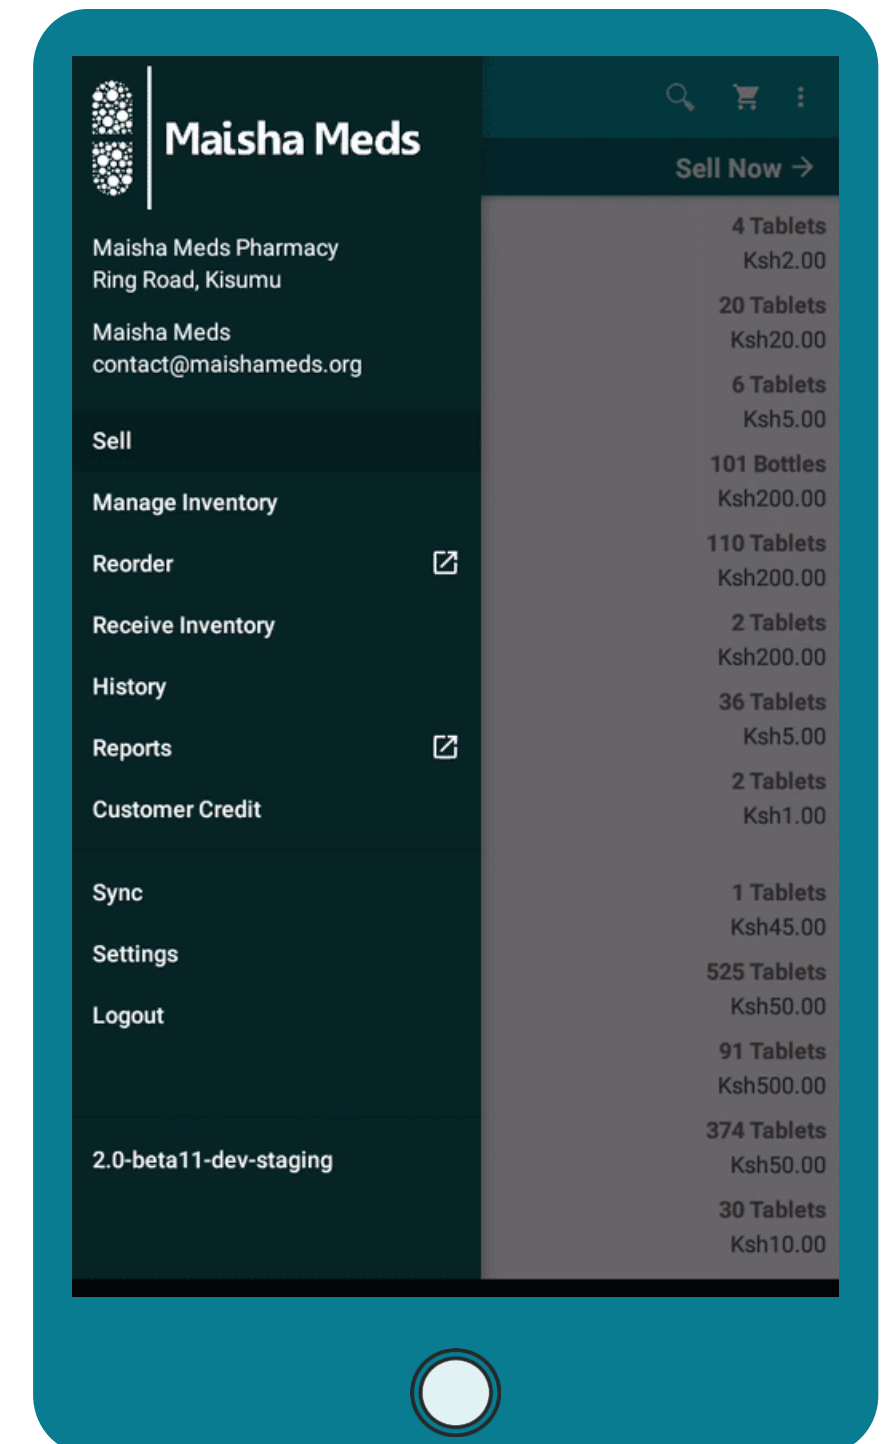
Maisha Meds

Maisha Meds Pharmacy
Ring Road, Kisumu

Maisha Meds
contact@maishameds.org

Sell
Manage Inventory
Reorder
Receive Inventory
History
Reports
Customer Credit

Sync
Settings
Logout

2.0-beta11-dev-staging

Sell Now →

4 Tablets
Ksh2.00
20 Tablets
Ksh20.00
6 Tablets
Ksh5.00
101 Bottles
Ksh200.00
110 Tablets
Ksh200.00
2 Tablets
Ksh200.00
36 Tablets
Ksh5.00
2 Tablets
Ksh1.00
1 Tablets
Ksh45.00
525 Tablets
Ksh50.00
91 Tablets
Ksh500.00
374 Tablets
Ksh50.00
30 Tablets
Ksh10.00